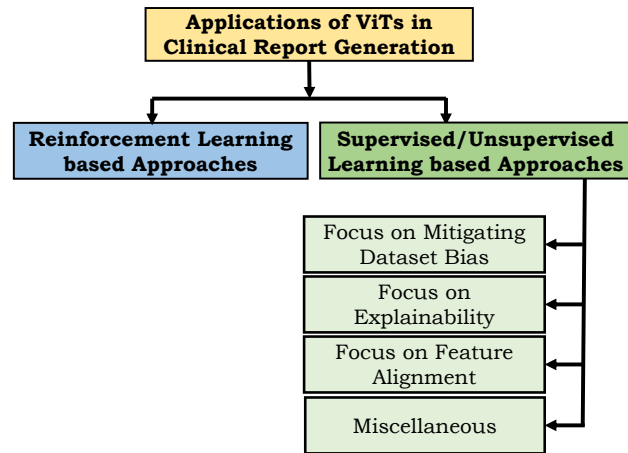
Applications of ViTs in Clinical Report Generation

Reinforcement Learning based Approaches

Supervised/Unsupervised Learning based Approaches

Focus on Mitigating Dataset Bias

Focus on Explainability

Focus on Feature Alignment

Miscellaneous